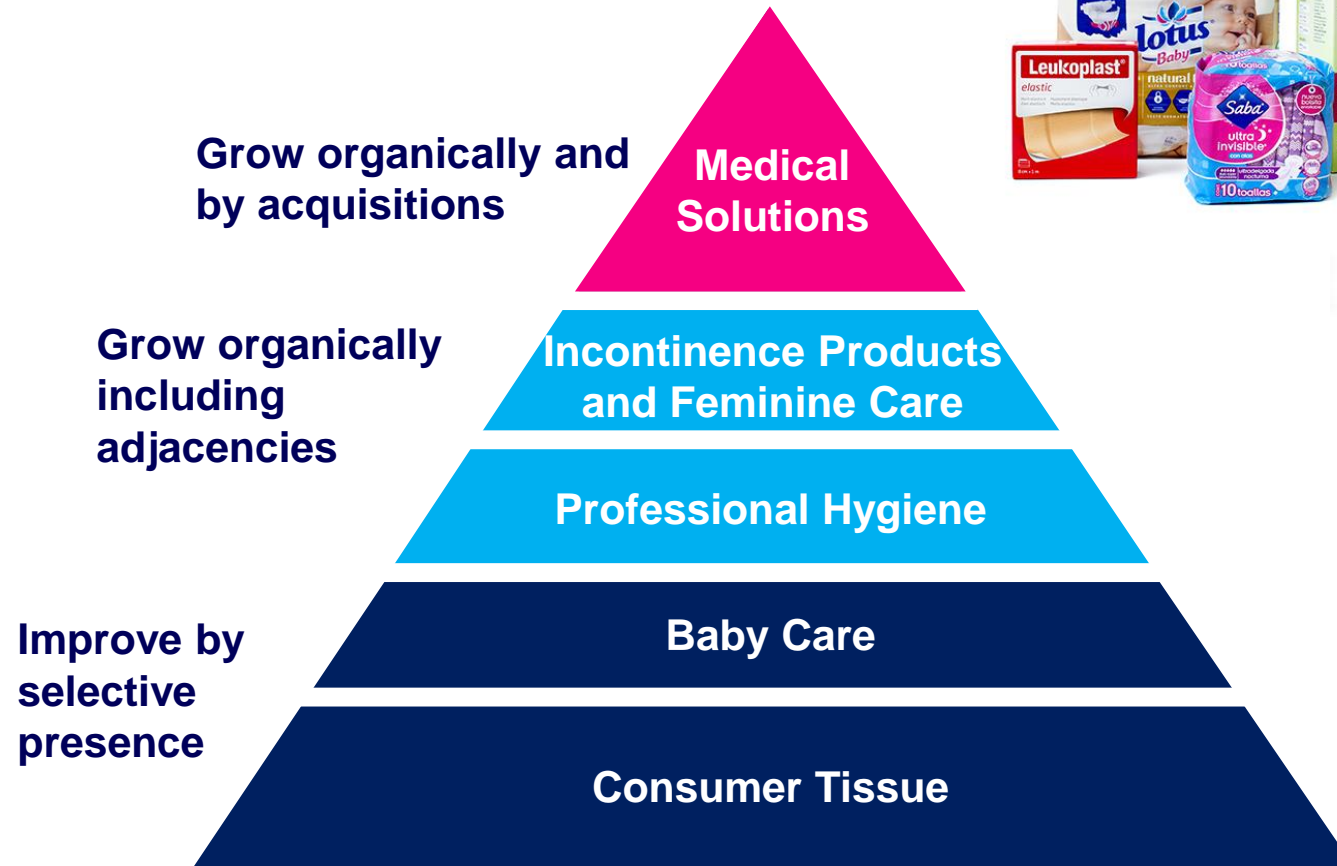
Grow organically and by acquisitions

Medical Solutions

Grow organically including adjacencies

Incontinence Products and Feminine Care

Professional Hygiene

Improve by selective presence

Baby Care

Consumer Tissue

Leukoplast elastic

lotus Baby natural

Saba ultra invisible 10 toallas